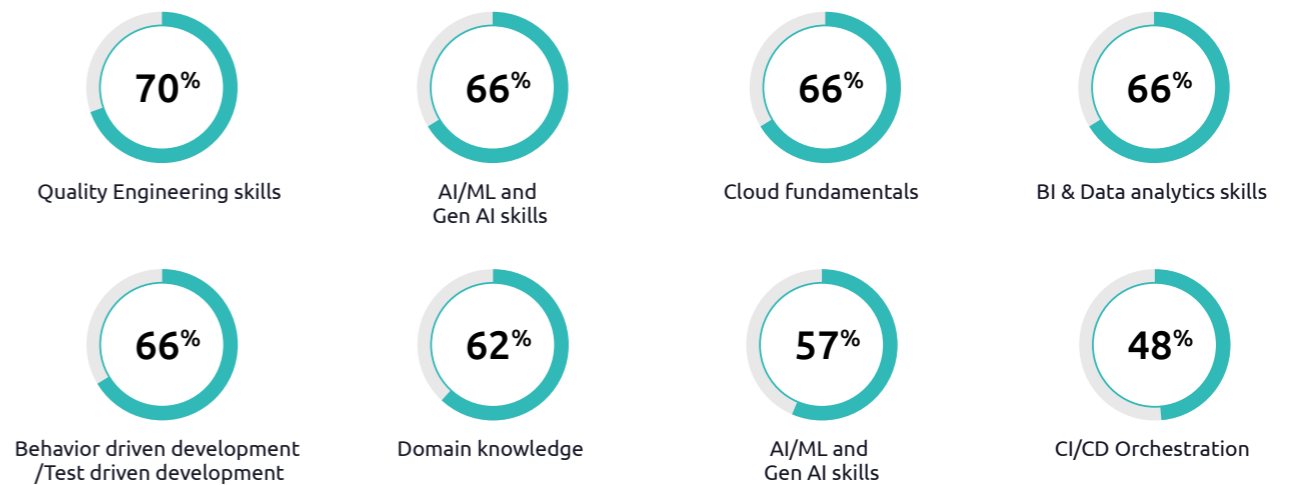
70%
Quality Engineering skills

66%
AI/ML and Gen AI skills

66%
Cloud fundamentals

66%
BI & Data analytics skills

66%
Behavior driven development /Test driven development

62%
Domain knowledge

57%
AI/ML and Gen AI skills

48%
CI/CD Orchestration